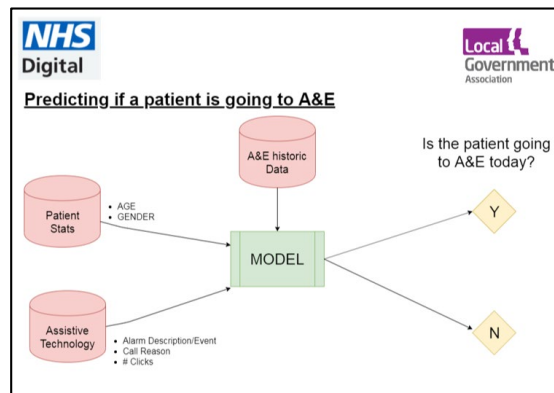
NHS
Digital

Local Government Association

Predicting if a patient is going to A&E

A&E historic Data

Is the patient going to A&E today?

Patient Stats

- AGE
- GENDER

MODEL

Y

Assistive Technology

- Alarm Description/Event
- Call Reason
- # Clicks

N